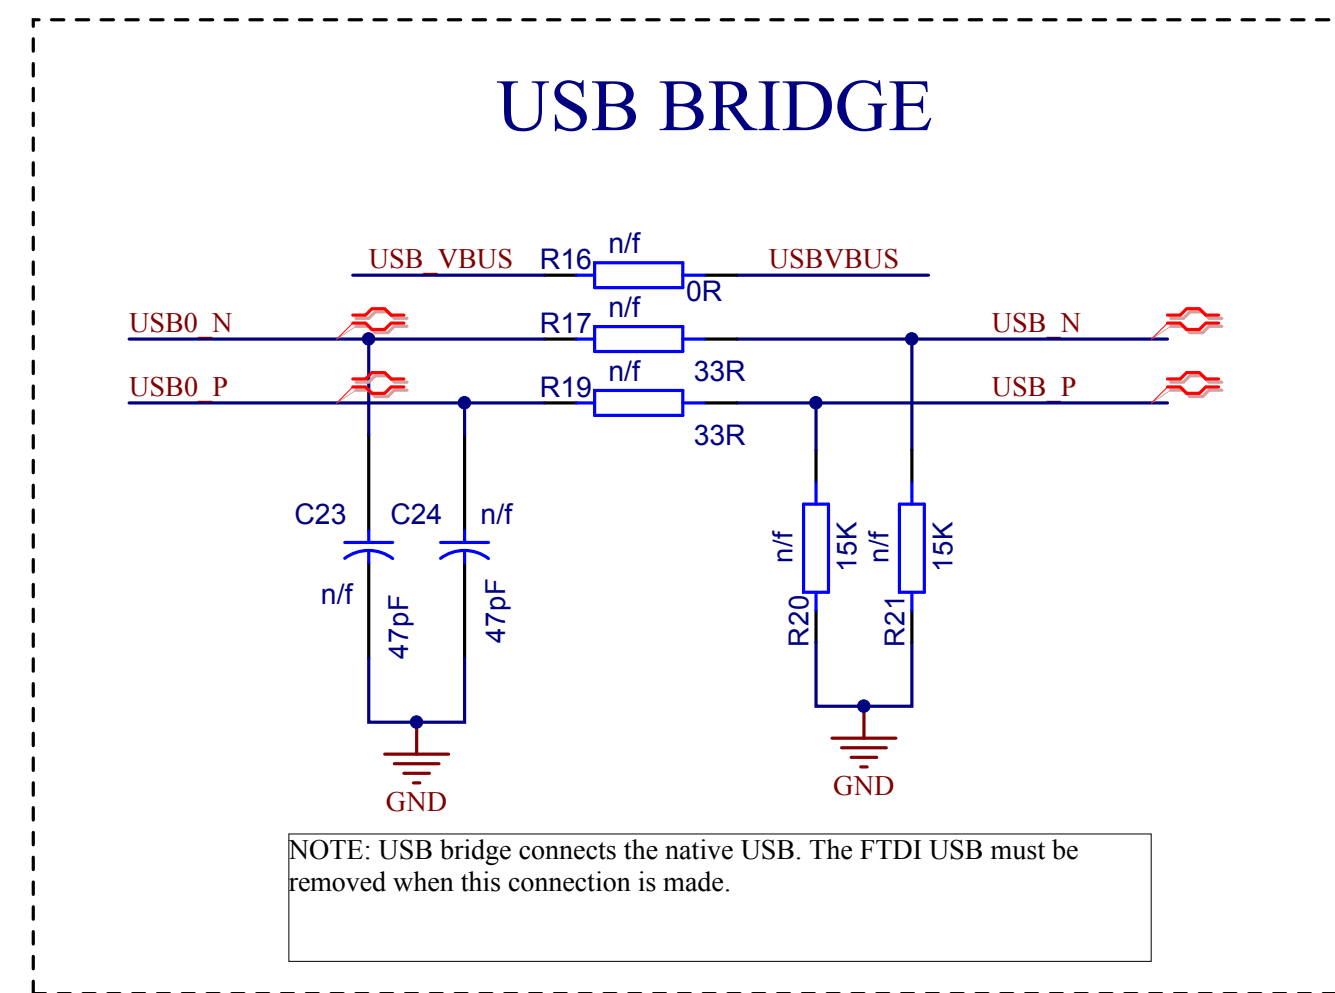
USB BRIDGE

USB_VBUS
R16
n/f
0R
USBVBUS

USB0_N
R17
n/f
33R
USB_N

USB0_P
R19
n/f
33R
USB_P

C23
C24
n/f
n/f
47pF
47pF

n/f
15K
R20
n/f
15K
R21

GND
GND

NOTE: USB bridge connects the native USB. The FTDI USB must be removed when this connection is made.